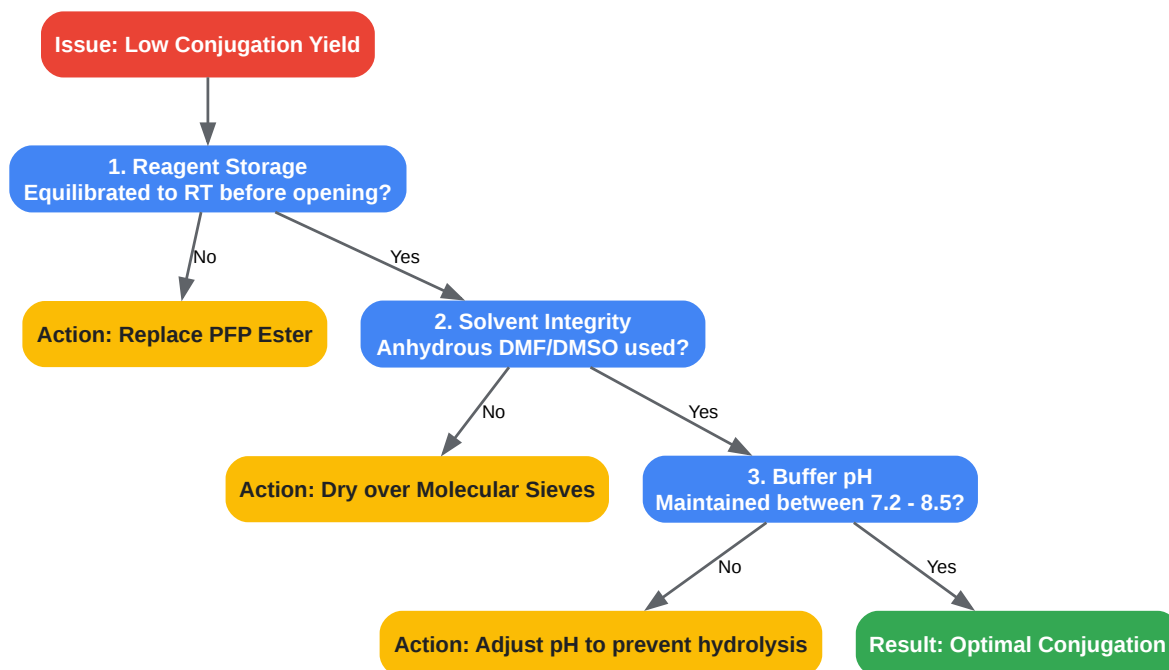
Issue: Low Conjugation Yield

1. Reagent Storage
Equilibrated to RT before opening?

No

Yes

Action: Replace PFP Ester

2. Solvent Integrity
Anhydrous DMF/DMSO used?

No

Yes

Action: Dry over Molecular Sieves

3. Buffer pH
Maintained between 7.2 - 8.5?

No

Yes

Action: Adjust pH to prevent hydrolysis

Result: Optimal Conjugation